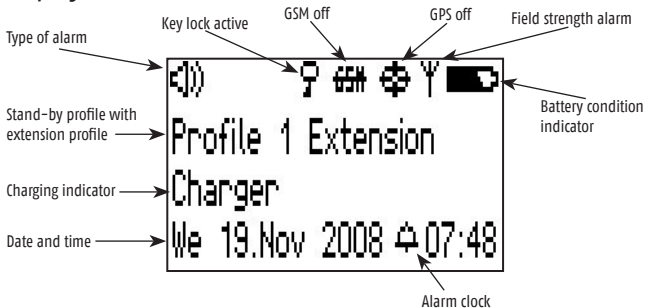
Key lock active
GSM off
GPS off
Field strength alarm
Type of alarm
GSM
Stand-by profile with extension profile
Battery condition indicator
Profile 1 Extension
Charging indicator
Charger
Date and time
We 19.Nov 2008 07:48
Alarm clock